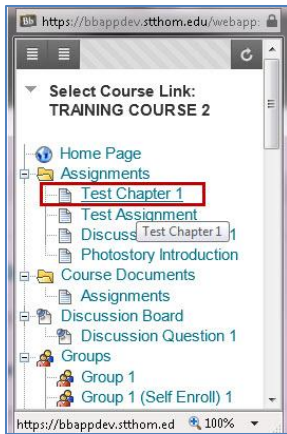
Bb https://bbappdev.stthom.edu/webapp:

Select Course Link: TRAINING COURSE 2

Home Page
Assignments
Test Chapter 1
Test Assignment
Discuss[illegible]1
Test Chapter 1
Photostory Introduction
Course Documents
Assignments
Discussion Board
Discussion Question 1
Groups
Group 1
Group 1 (Self Enroll) 1

https://bbappdev.stthom.ed 100%